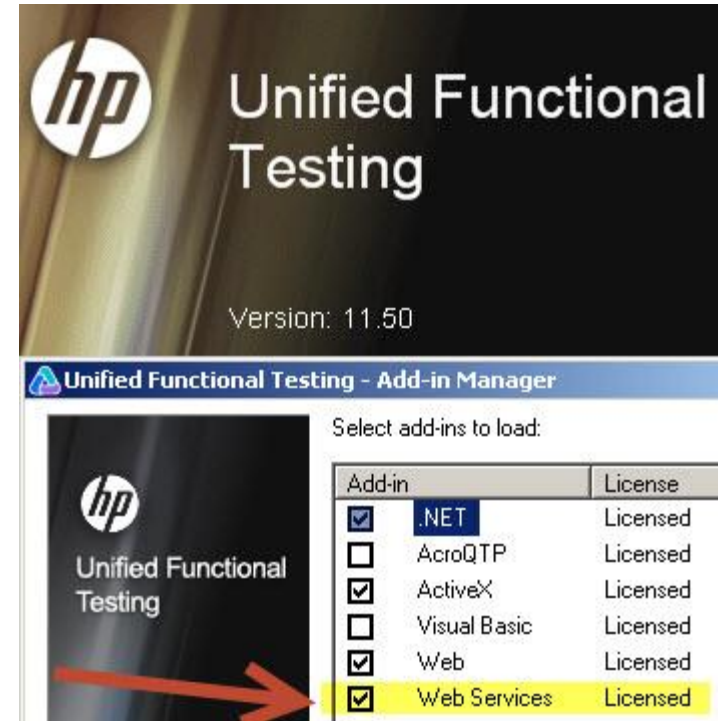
hp Unified Functional Testing

Version: 11.50

Unified Functional Testing - Add-in Manager

hp Unified Functional Testing

Select add-ins to load:

| Add-in | License |
|---|---|
| ☑ .NET | Licensed |
| ☐ AcroQTP | Licensed |
| ☑ ActiveX | Licensed |
| ☐ Visual Basic | Licensed |
| ☑ Web | Licensed |
| ☑ Web Services | Licensed |